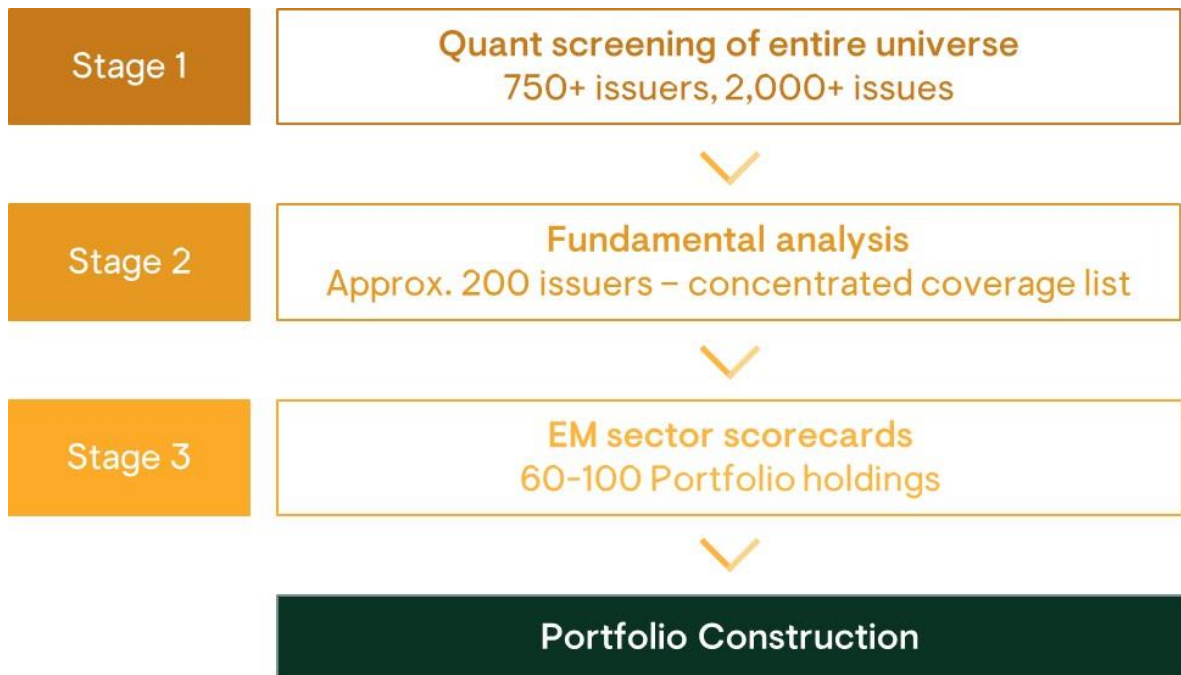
Stage 1

Quant screening of entire universe
750+ issuers, 2,000+ issues

Stage 2

Fundamental analysis
Approx. 200 issuers – concentrated coverage list

Stage 3

EM sector scorecards
60-100 Portfolio holdings

Portfolio Construction